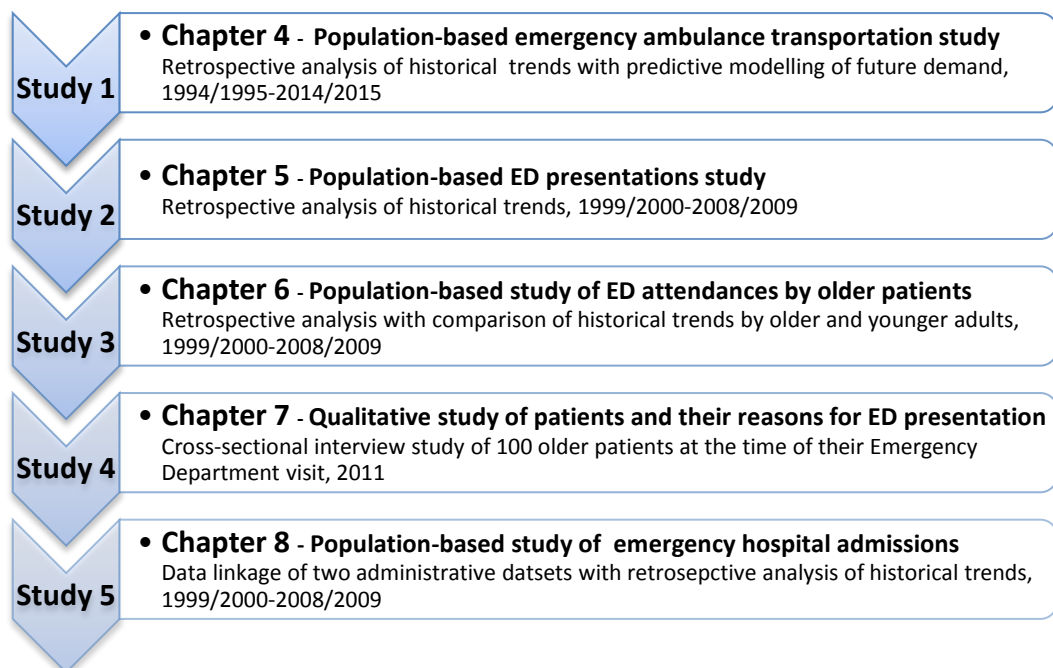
Study 1

• Chapter 4 - Population-based emergency ambulance transportation study
Retrospective analysis of historical trends with predictive modelling of future demand, 1994/1995-2014/2015

Study 2

• Chapter 5 - Population-based ED presentations study
Retrospective analysis of historical trends, 1999/2000-2008/2009

Study 3

• Chapter 6 - Population-based study of ED attendances by older patients
Retrospective analysis with comparison of historical trends by older and younger adults, 1999/2000-2008/2009

Study 4

• Chapter 7 - Qualitative study of patients and their reasons for ED presentation
Cross-sectional interview study of 100 older patients at the time of their Emergency Department visit, 2011

Study 5

• Chapter 8 - Population-based study of emergency hospital admissions
Data linkage of two administrative datsets with retrosepctive analysis of historical trends, 1999/2000-2008/2009